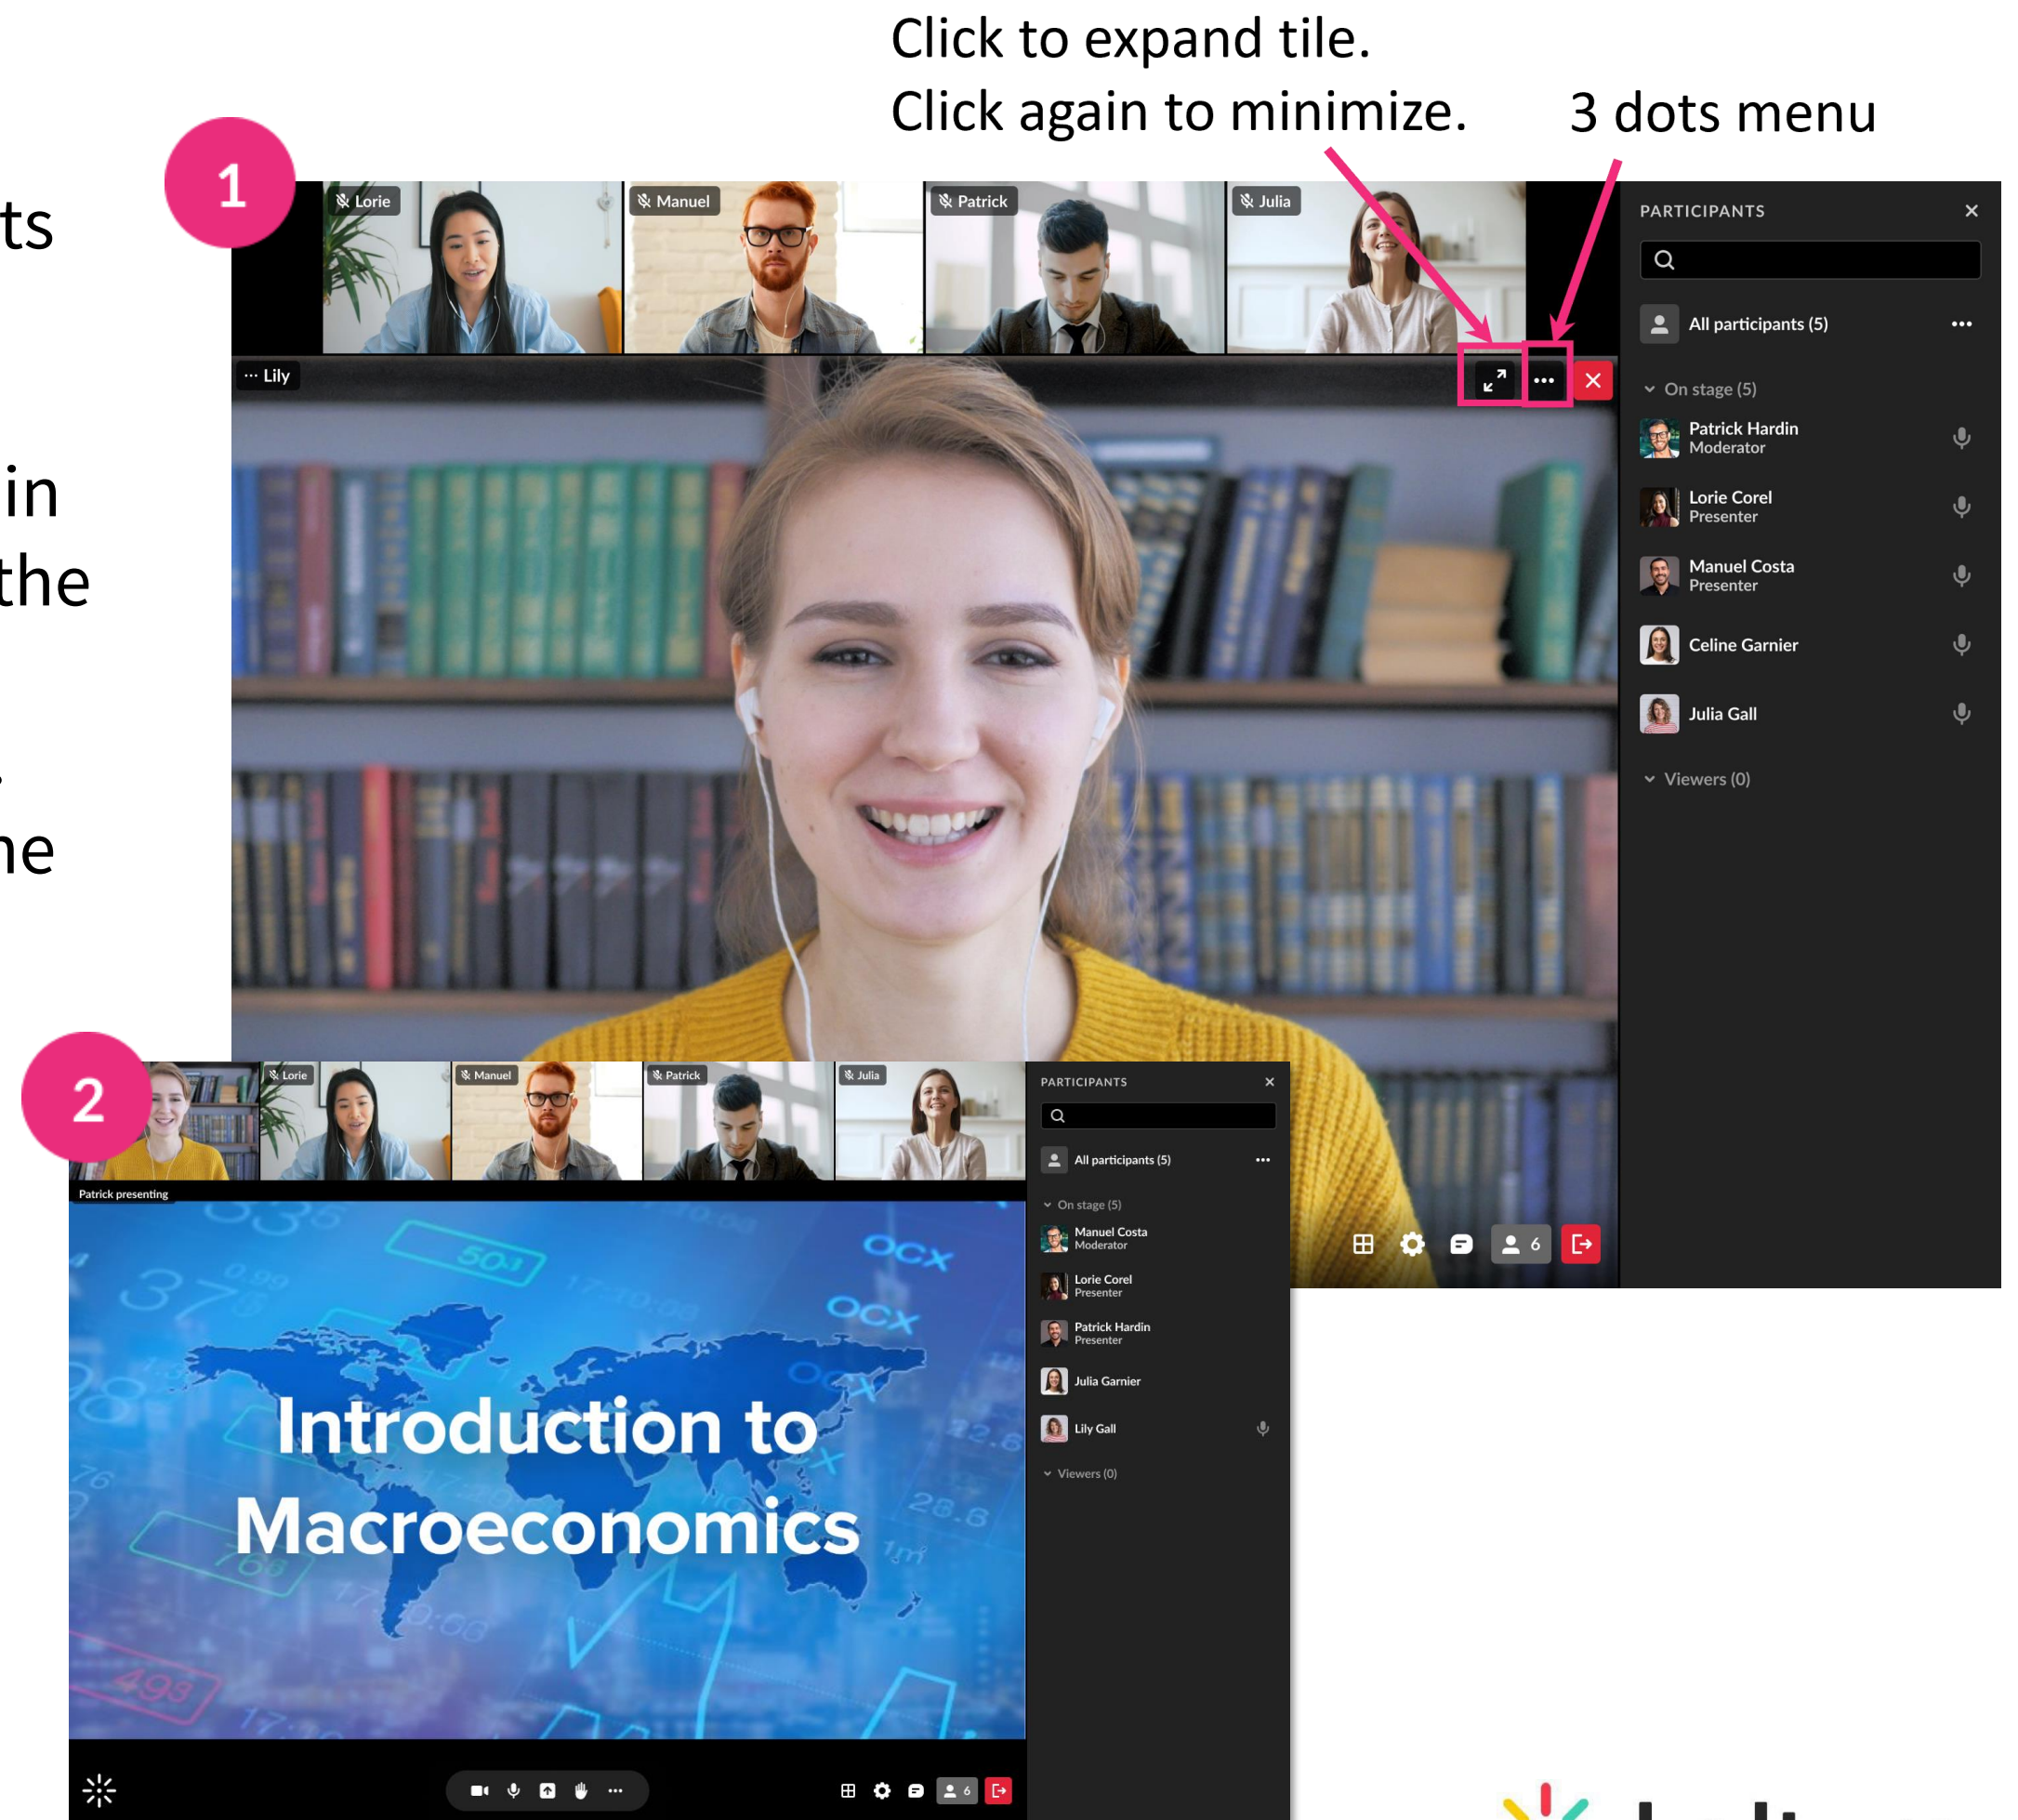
ts

in
the

.
ne

Click to expand tile.
Click again to minimize.

3 dots menu

1

Lorie
Manuel
Patrick
Julia

··· Lily

PARTICIPANTS

All participants (5)

On stage (5)

Patrick Hardin
Moderator

Lorie Corel
Presenter

Manuel Costa
Presenter

Celine Garnier

Julia Gall

Viewers (0)

6

2

Lorie
Manuel
Patrick
Julia

Patrick presenting

Introduction to Macroeconomics

PARTICIPANTS

All participants (5)

On stage (5)

Manuel Costa
Moderator

Lorie Corel
Presenter

Patrick Hardin
Presenter

Julia Garnier

Lily Gall

Viewers (0)

6